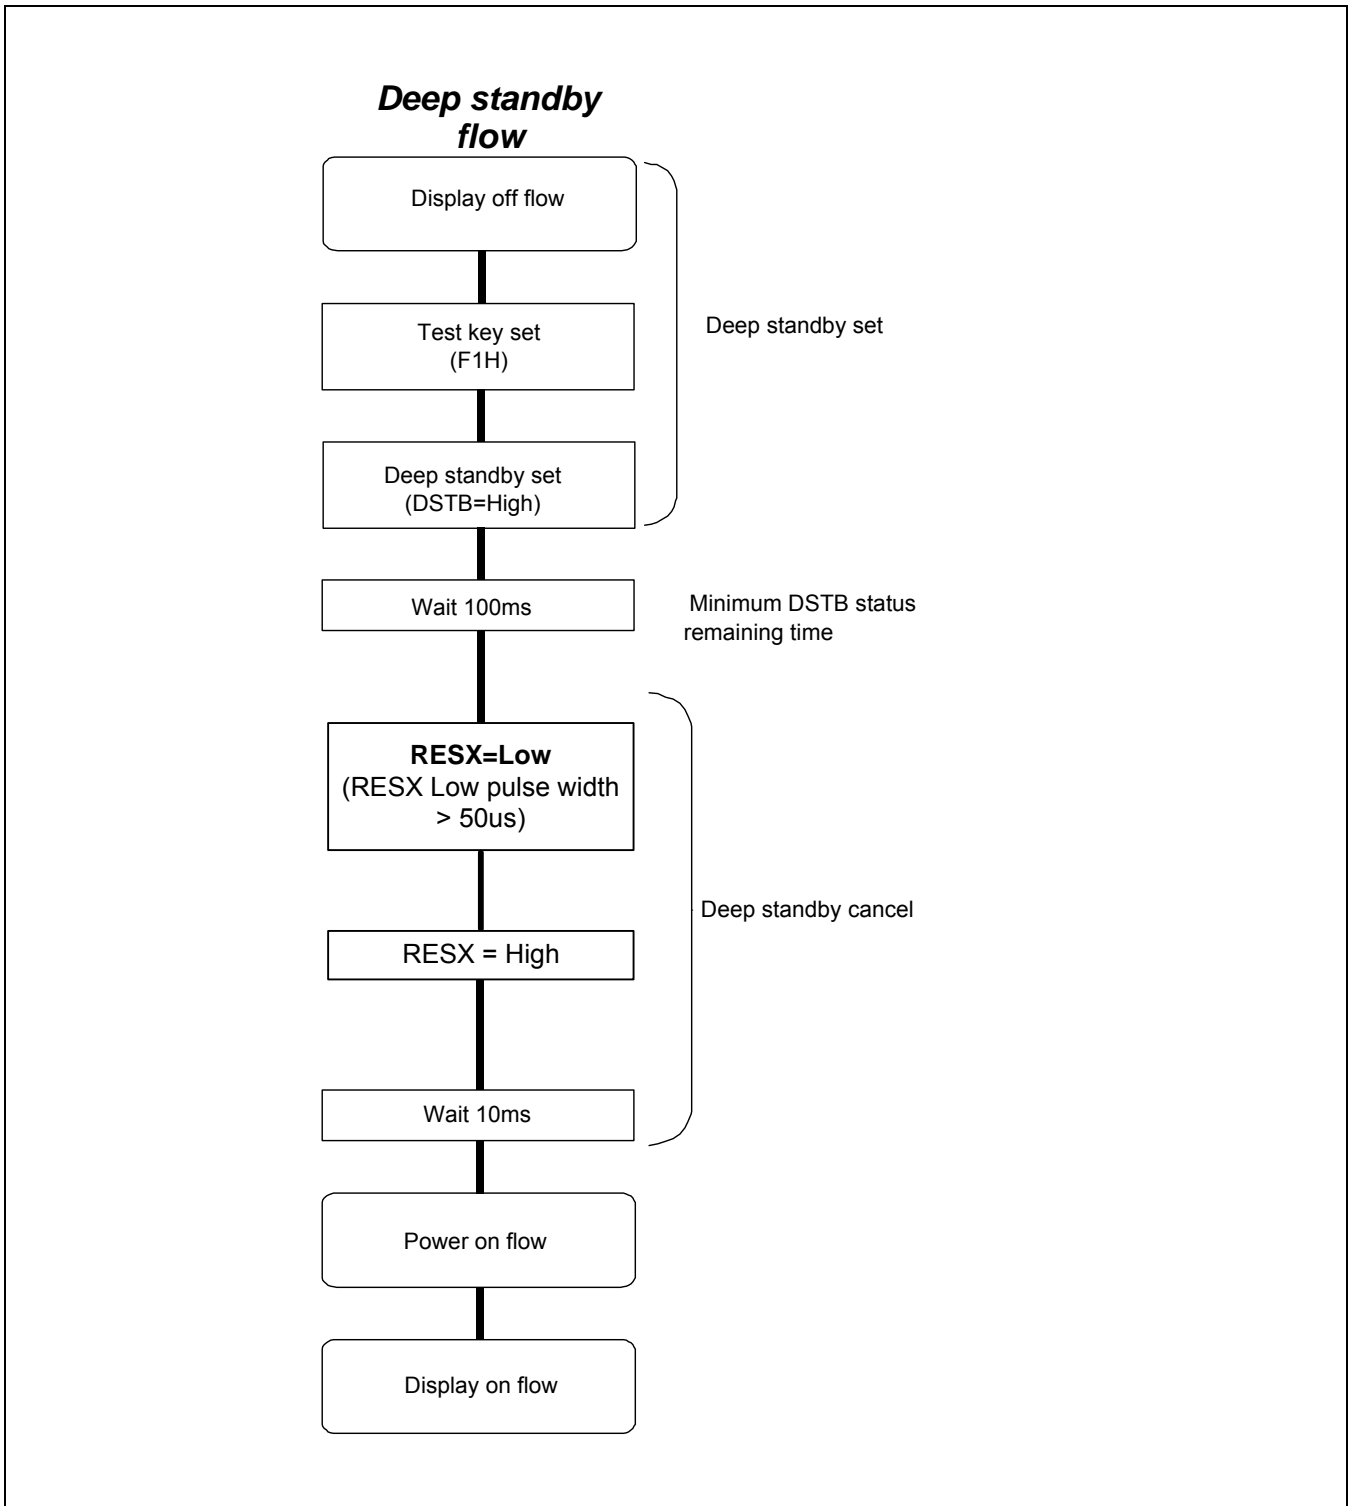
Deep standby flow

Display off flow

Test key set
(F1H)

Deep standby set
(DSTB=High)

Deep standby set

Wait 100ms

Minimum DSTB status remaining time

RESX=Low
(RESX Low pulse width > 50us)

RESX = High

Deep standby cancel

Wait 10ms

Power on flow

Display on flow